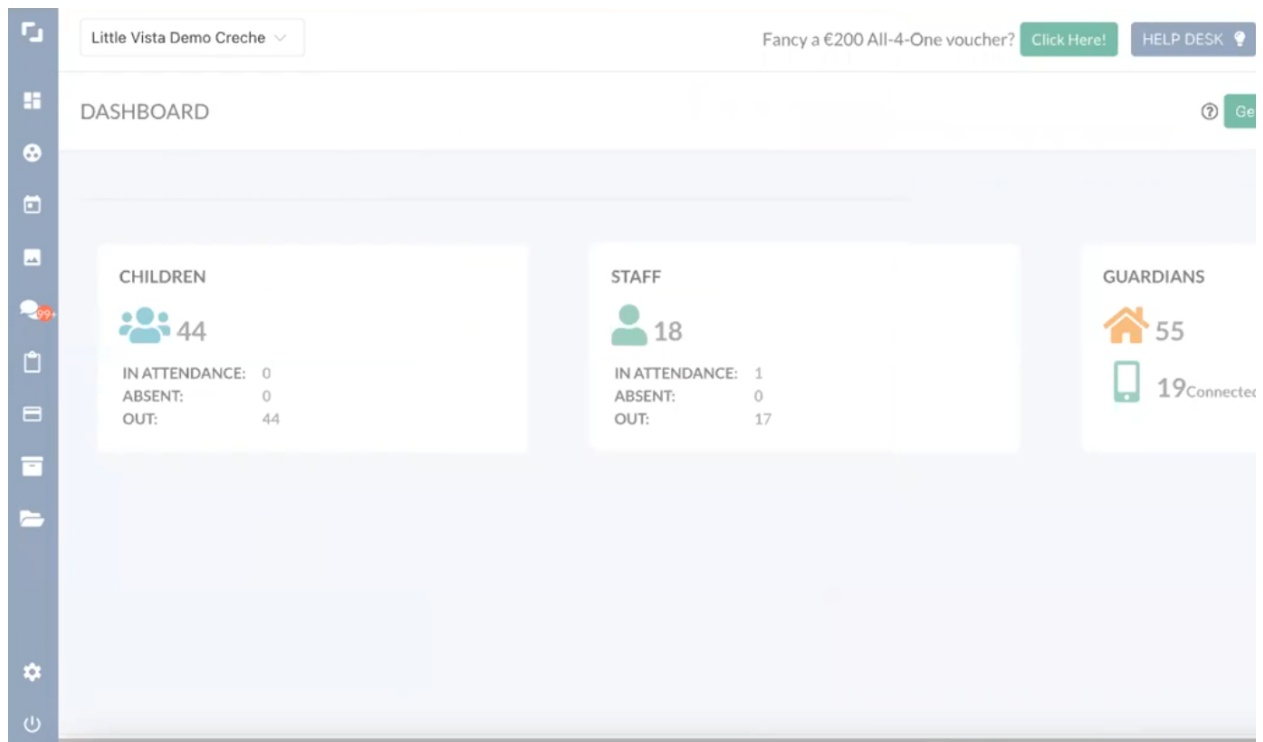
Little Vista Demo Creche

Fancy a €200 All-4-One voucher? Click Here! HELP DESK

99+

DASHBOARD

Ge

CHILDREN

44

IN ATTENDANCE: 0
ABSENT: 0
OUT: 44

STAFF

18

IN ATTENDANCE: 1
ABSENT: 0
OUT: 17

GUARDIANS

55

19Connected